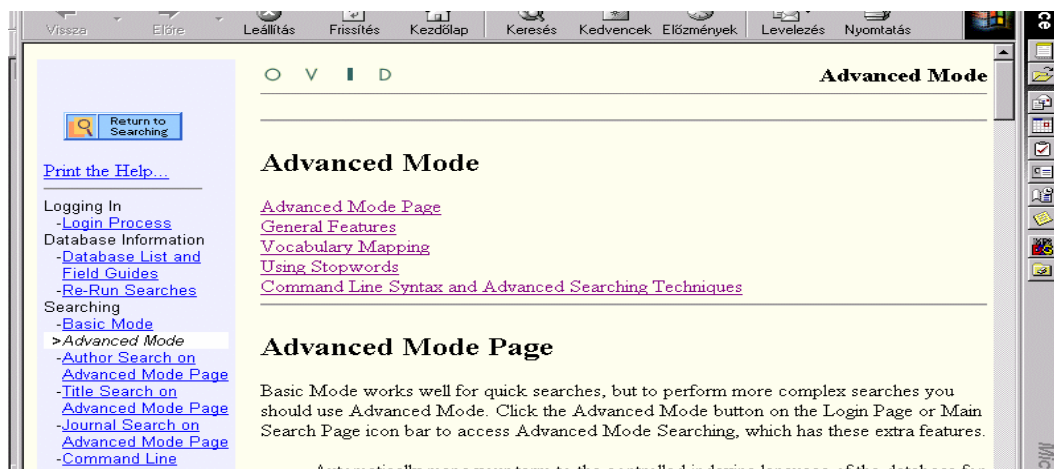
Vissza Előre Leállítás Frissítés Kezdőlap Keresés Kedvencek Előzmények Levelezés Nyomtatás

Return to Searching

Print the Help...

Logging In
-Login Process
Database Information
-Database List and Field Guides
-Re-Run Searches
Searching
-Basic Mode
>Advanced Mode
-Author Search on Advanced Mode Page
-Title Search on Advanced Mode Page
-Journal Search on Advanced Mode Page
-Command Line

O V I D

Advanced Mode

Advanced Mode

Advanced Mode Page
General Features
Vocabulary Mapping
Using Stopwords
Command Line Syntax and Advanced Searching Techniques

Advanced Mode Page

Basic Mode works well for quick searches, but to perform more complex searches you should use Advanced Mode. Click the Advanced Mode button on the Login Page or Main Search Page icon bar to access Advanced Mode Searching, which has these extra features.

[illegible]